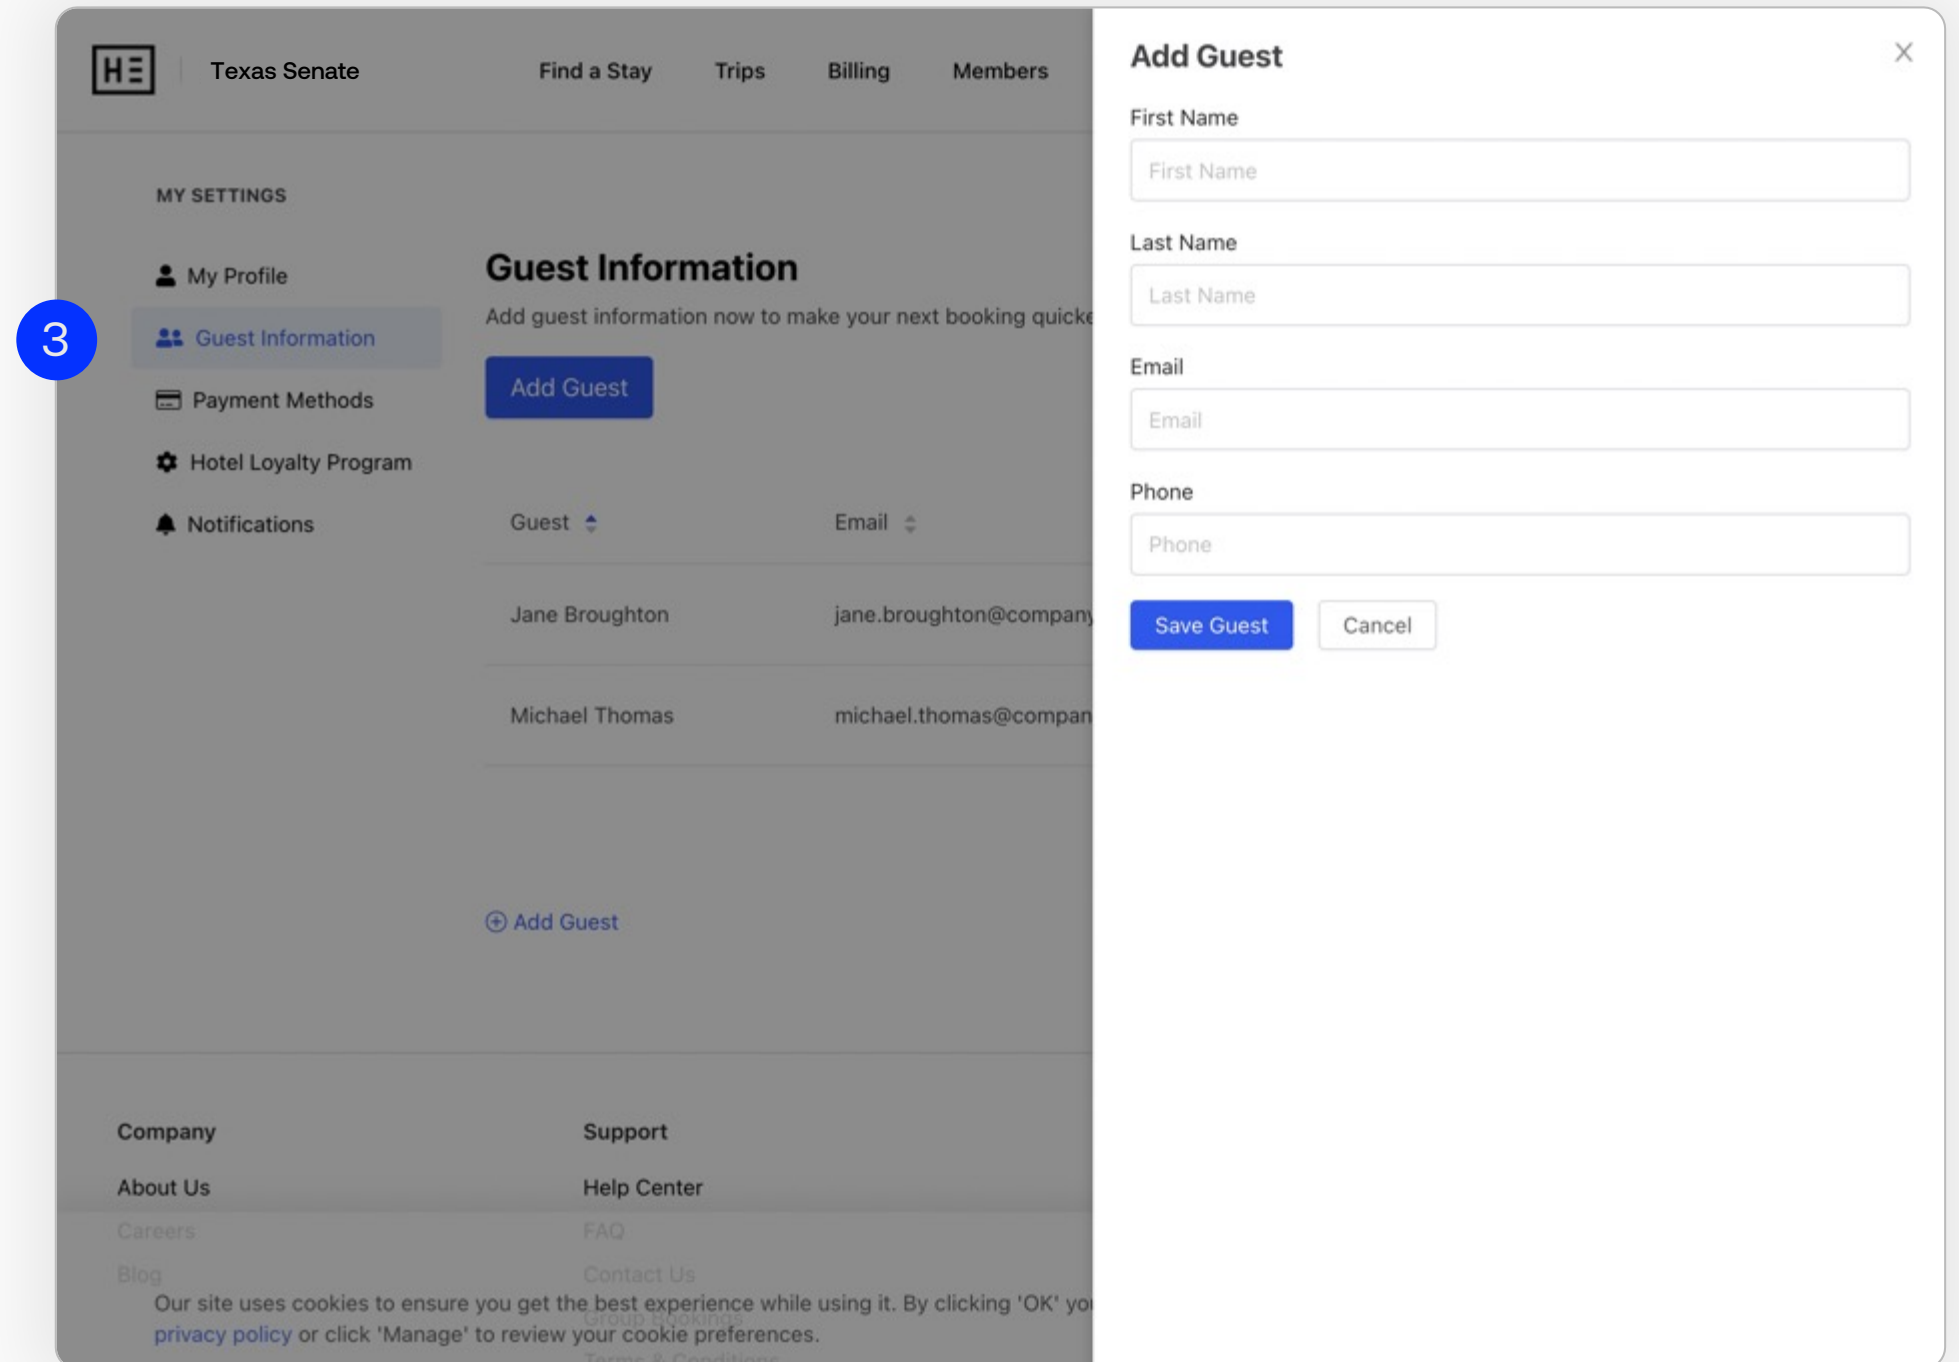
HE | Texas Senate

Find a Stay Trips Billing Members

3

MY SETTINGS

My Profile

Guest Information

Payment Methods

Hotel Loyalty Program

Notifications

Guest Information

Add guest information now to make your next booking quicke

Add Guest

| Guest | Email |
|---|---|
| Jane Broughton | jane.broughton@company |
| Michael Thomas | michael.thomas@compan |

Add Guest

Company

About Us

Careers

Blog

Support

Help Center

FAQ

Contact Us

Group Bookings

Terms & Conditions

Our site uses cookies to ensure you get the best experience while using it. By clicking 'OK' yo privacy policy or click 'Manage' to review your cookie preferences.

Add Guest

First Name

First Name

Last Name

Last Name

Email

Email

Phone

Phone

Save Guest Cancel